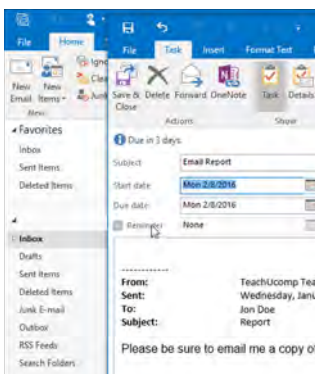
File Home
New Email New Items
Ignore
Clean
Junk
New
Favorites
Inbox
Sent Items
Deleted Items
Inbox
Drafts
Sent Items
Deleted Items
Junk E-mail
Outbox
RSS Feeds
Search Folders

File Task Insert Format Text
Save & Close Delete Forward OneNote
Actions
Task Details
Show
Due in 3 days.
Subject Email Report
Start date Mon 2/8/2016
Due date Mon 2/8/2016
Reminder None

From: TeachUcomp Tea
Sent: Wednesday, Janu
To: Jon Doe
Subject: Report

Please be sure to email me a copy o